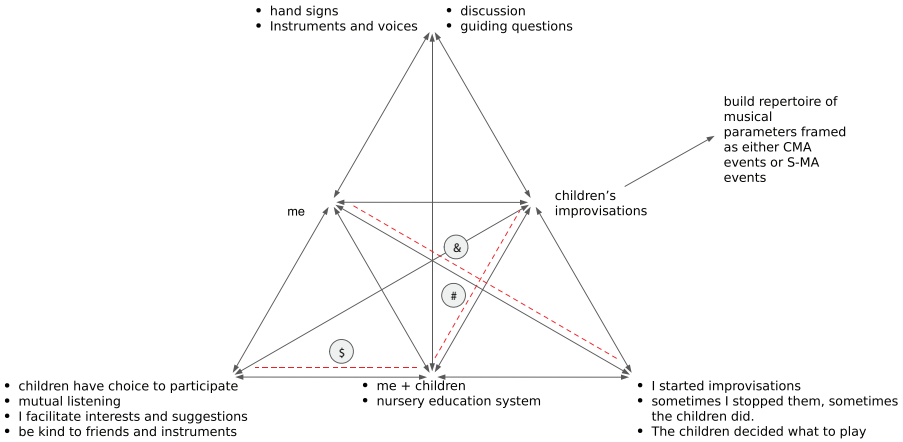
• hand signs
• Instruments and voices

• discussion
• guiding questions

build repertoire of musical parameters framed as either CMA events or S-MA events

me

children's improvisations

&

#

$

• children have choice to participate
• mutual listening
• I facilitate interests and suggestions
• be kind to friends and instruments

• me + children
• nursery education system

• I started improvisations
• sometimes I stopped them, sometimes the children did.
• The children decided what to play